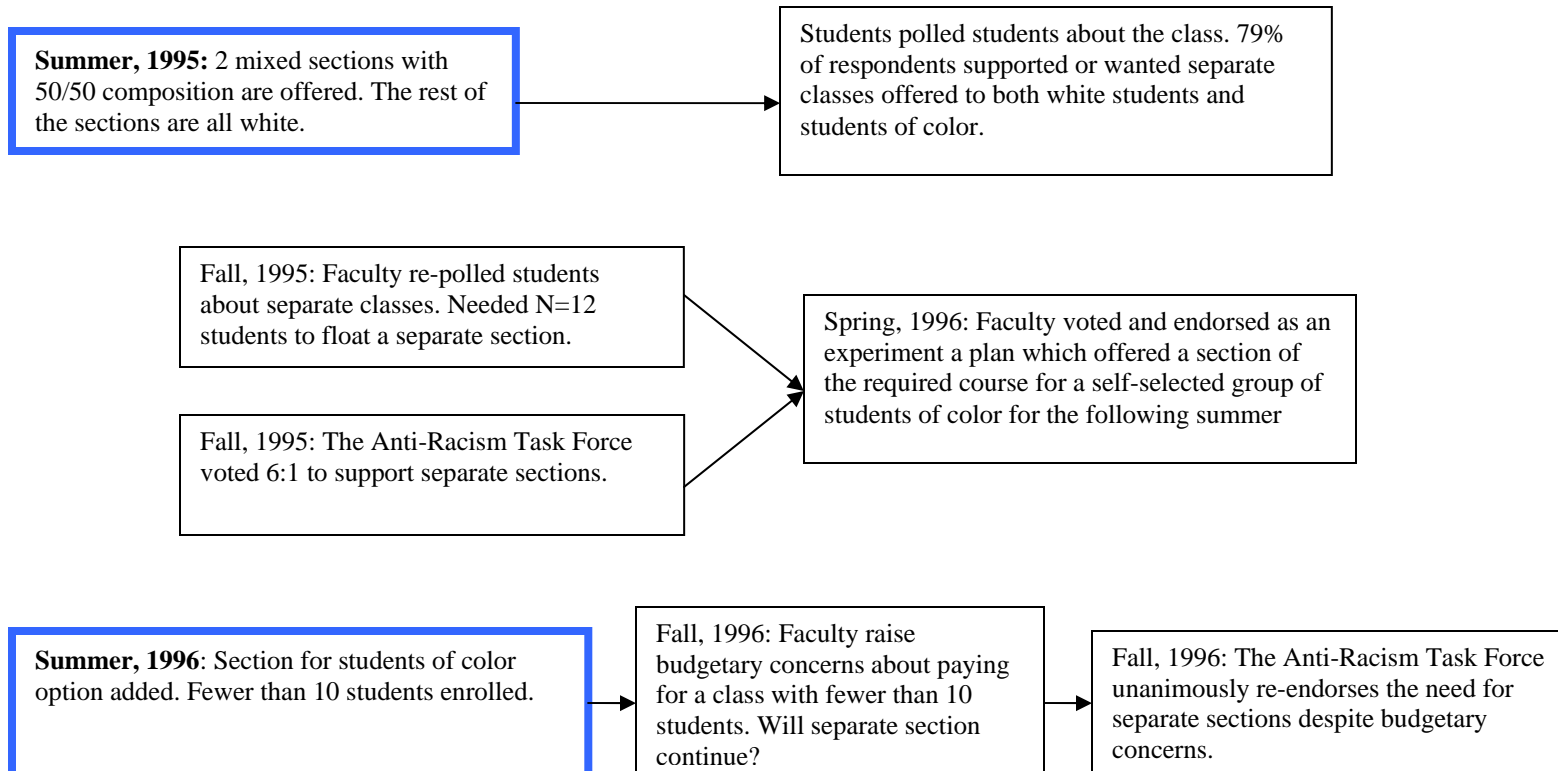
**Summer, 1995:** 2 mixed sections with 50/50 composition are offered. The rest of the sections are all white.

Students polled students about the class. 79% of respondents supported or wanted separate classes offered to both white students and students of color.

Fall, 1995: Faculty re-polled students about separate classes. Needed N=12 students to float a separate section.

Fall, 1995: The Anti-Racism Task Force voted 6:1 to support separate sections.

Spring, 1996: Faculty voted and endorsed as an experiment a plan which offered a section of the required course for a self-selected group of students of color for the following summer

**Summer, 1996**: Section for students of color option added. Fewer than 10 students enrolled.

Fall, 1996: Faculty raise budgetary concerns about paying for a class with fewer than 10 students. Will separate section continue?

Fall, 1996: The Anti-Racism Task Force unanimously re-endorses the need for separate sections despite budgetary concerns.